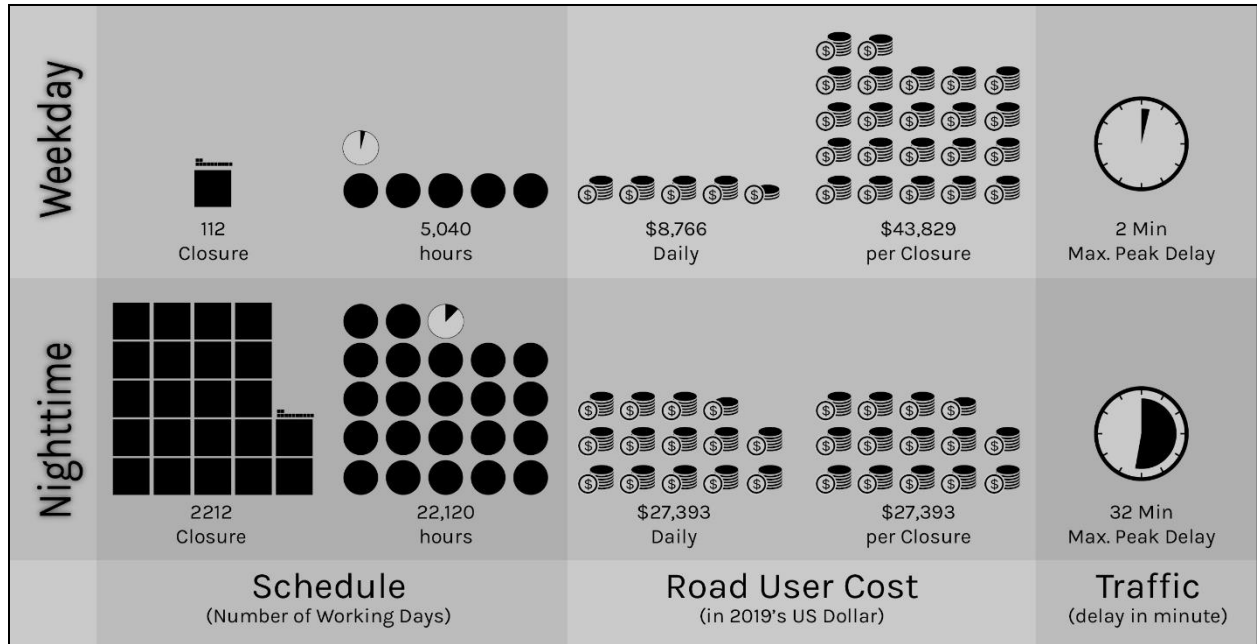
Weekday

112
Closure

5,040
hours

$8,766
Daily

$43,829
per Closure

2 Min
Max. Peak Delay

Nighttime

2212
Closure

22,120
hours

$27,393
Daily

$27,393
per Closure

32 Min
Max. Peak Delay

Schedule
(Number of Working Days)

Road User Cost
(in 2019's US Dollar)

Traffic
(delay in minute)